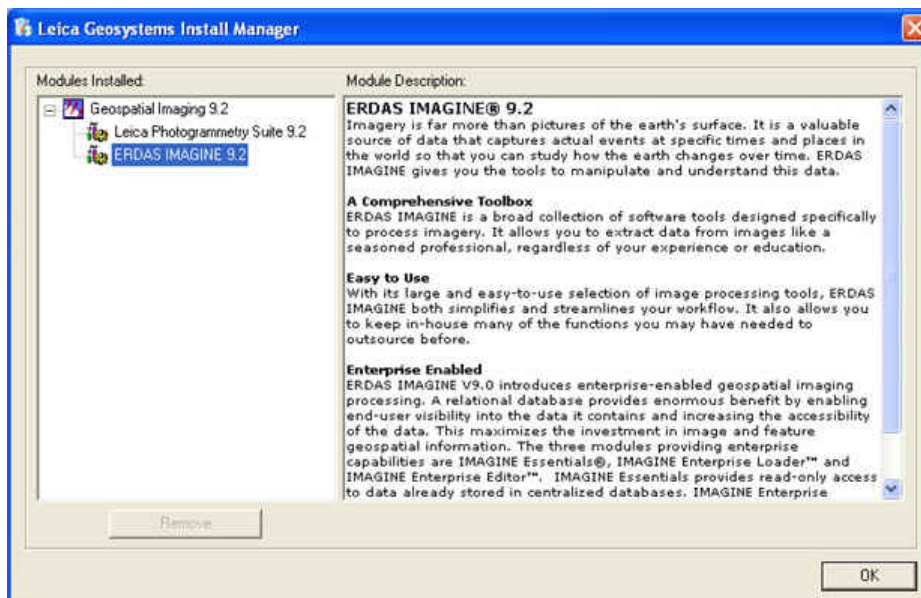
Leica Geosystems Install Manager

Modules Installed:

Geospatial Imaging 9.2
Leica Photogrammetry Suite 9.2
ERDAS IMAGINE 9.2

Module Description:

ERDAS IMAGINE® 9.2
Imagery is far more than pictures of the earth's surface. It is a valuable source of data that captures actual events at specific times and places in the world so that you can study how the earth changes over time. ERDAS IMAGINE gives you the tools to manipulate and understand this data.

A Comprehensive Toolbox
ERDAS IMAGINE is a broad collection of software tools designed specifically to process imagery. It allows you to extract data from images like a seasoned professional, regardless of your experience or education.

Easy to Use
With its large and easy-to-use selection of image processing tools, ERDAS IMAGINE both simplifies and streamlines your workflow. It also allows you to keep in-house many of the functions you may have needed to outsource before.

Enterprise Enabled
ERDAS IMAGINE V9.0 introduces enterprise-enabled geospatial imaging processing. A relational database provides enormous benefit by enabling end-user visibility into the data it contains and increasing the accessibility of the data. This maximizes the investment in image and feature geospatial information. The three modules providing enterprise capabilities are IMAGINE Essentials®, IMAGINE Enterprise Loader™ and IMAGINE Enterprise Editor™. IMAGINE Essentials provides read-only access to data already stored in centralized databases. IMAGINE Enterprise

Remove

OK